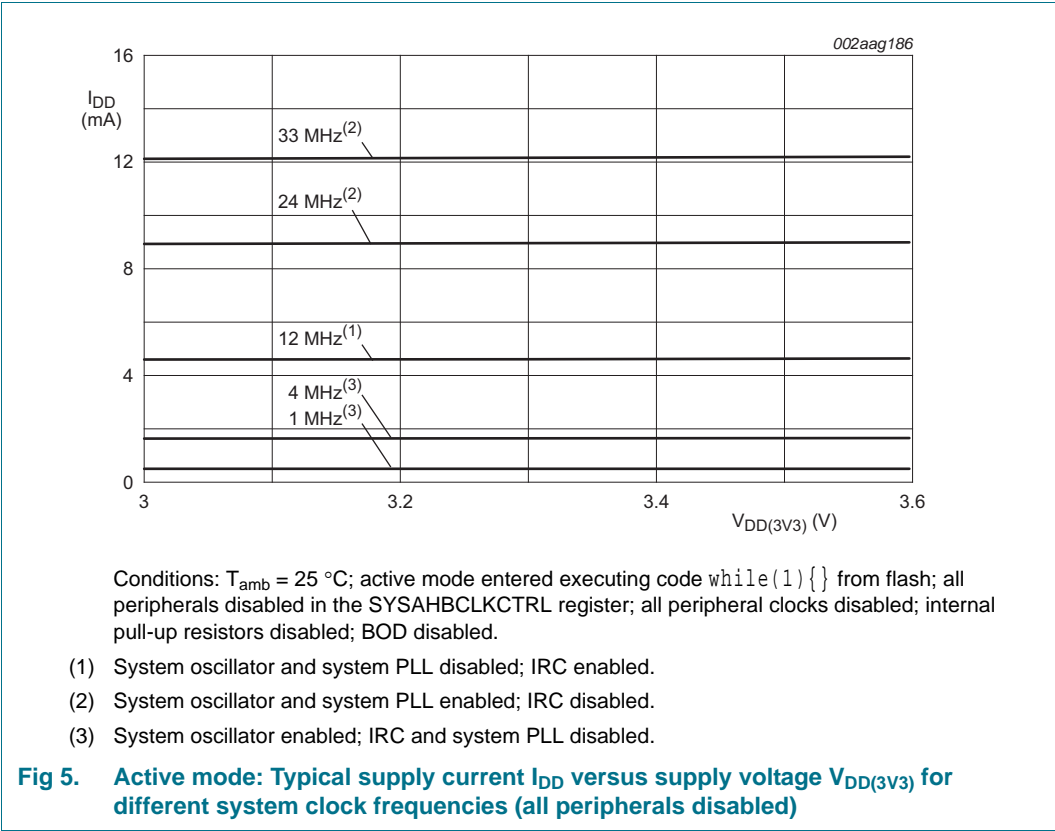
002aag186

16

$I_{DD}$ (mA)

33 MHz$^{(2)}$

12

24 MHz$^{(2)}$

8

12 MHz$^{(1)}$

4

4 MHz$^{(3)}$

1 MHz$^{(3)}$

0

3

3.2

3.4

3.6

$V_{DD(3V3)}$ (V)

Conditions: $T_{amb}$ = 25 °C; active mode entered executing code while(1){} from flash; all peripherals disabled in the SYSAHBCLKCTRL register; all peripheral clocks disabled; internal pull-up resistors disabled; BOD disabled.

(1) System oscillator and system PLL disabled; IRC enabled.

(2) System oscillator and system PLL enabled; IRC disabled.

(3) System oscillator enabled; IRC and system PLL disabled.

Fig 5. Active mode: Typical supply current $I_{DD}$ versus supply voltage $V_{DD(3V3)}$ for different system clock frequencies (all peripherals disabled)